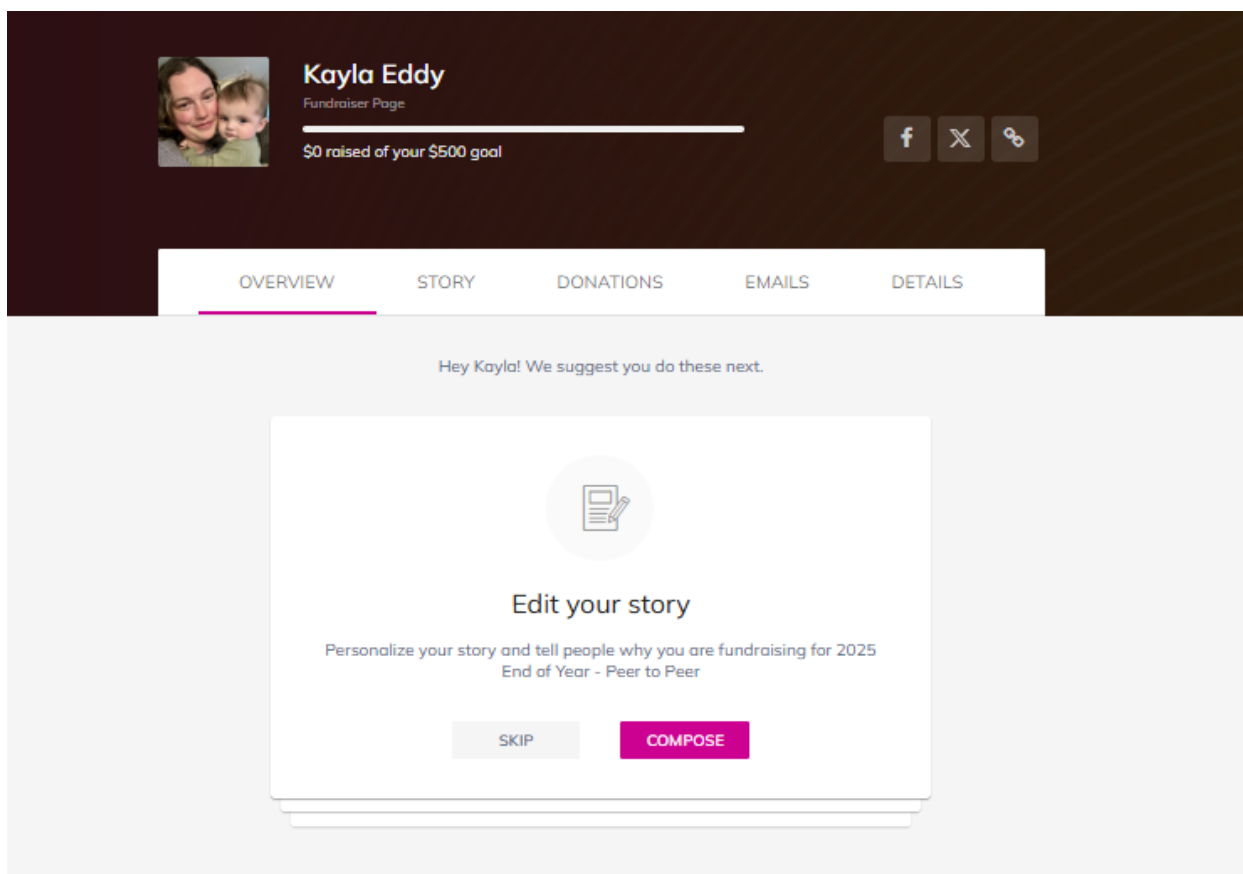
Kayla Eddy
Fundraiser Page
$0 raised of your $500 goal

OVERVIEW STORY DONATIONS EMAILS DETAILS

Hey Kayla! We suggest you do these next.

Edit your story

Personalize your story and tell people why you are fundraising for 2025 End of Year - Peer to Peer

SKIP COMPOSE